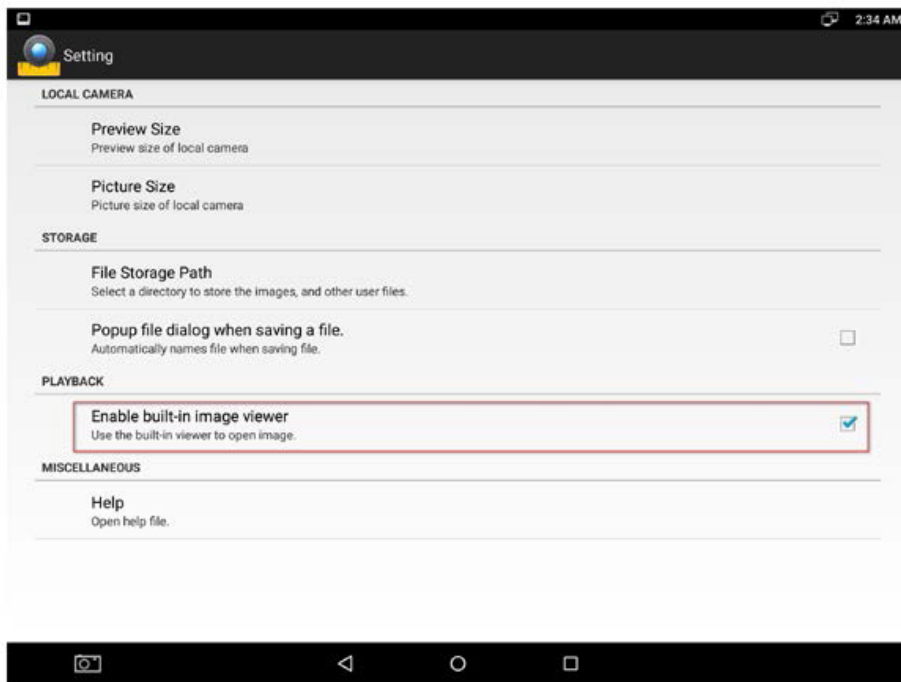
2:34 AM

Setting

LOCAL CAMERA

Preview Size
Preview size of local camera

Picture Size
Picture size of local camera

STORAGE

File Storage Path
Select a directory to store the images, and other user files.

Popup file dialog when saving a file.
Automatically names file when saving file.

PLAYBACK

Enable built-in image viewer
Use the built-in viewer to open image.

MISCELLANEOUS

Help
Open help file.